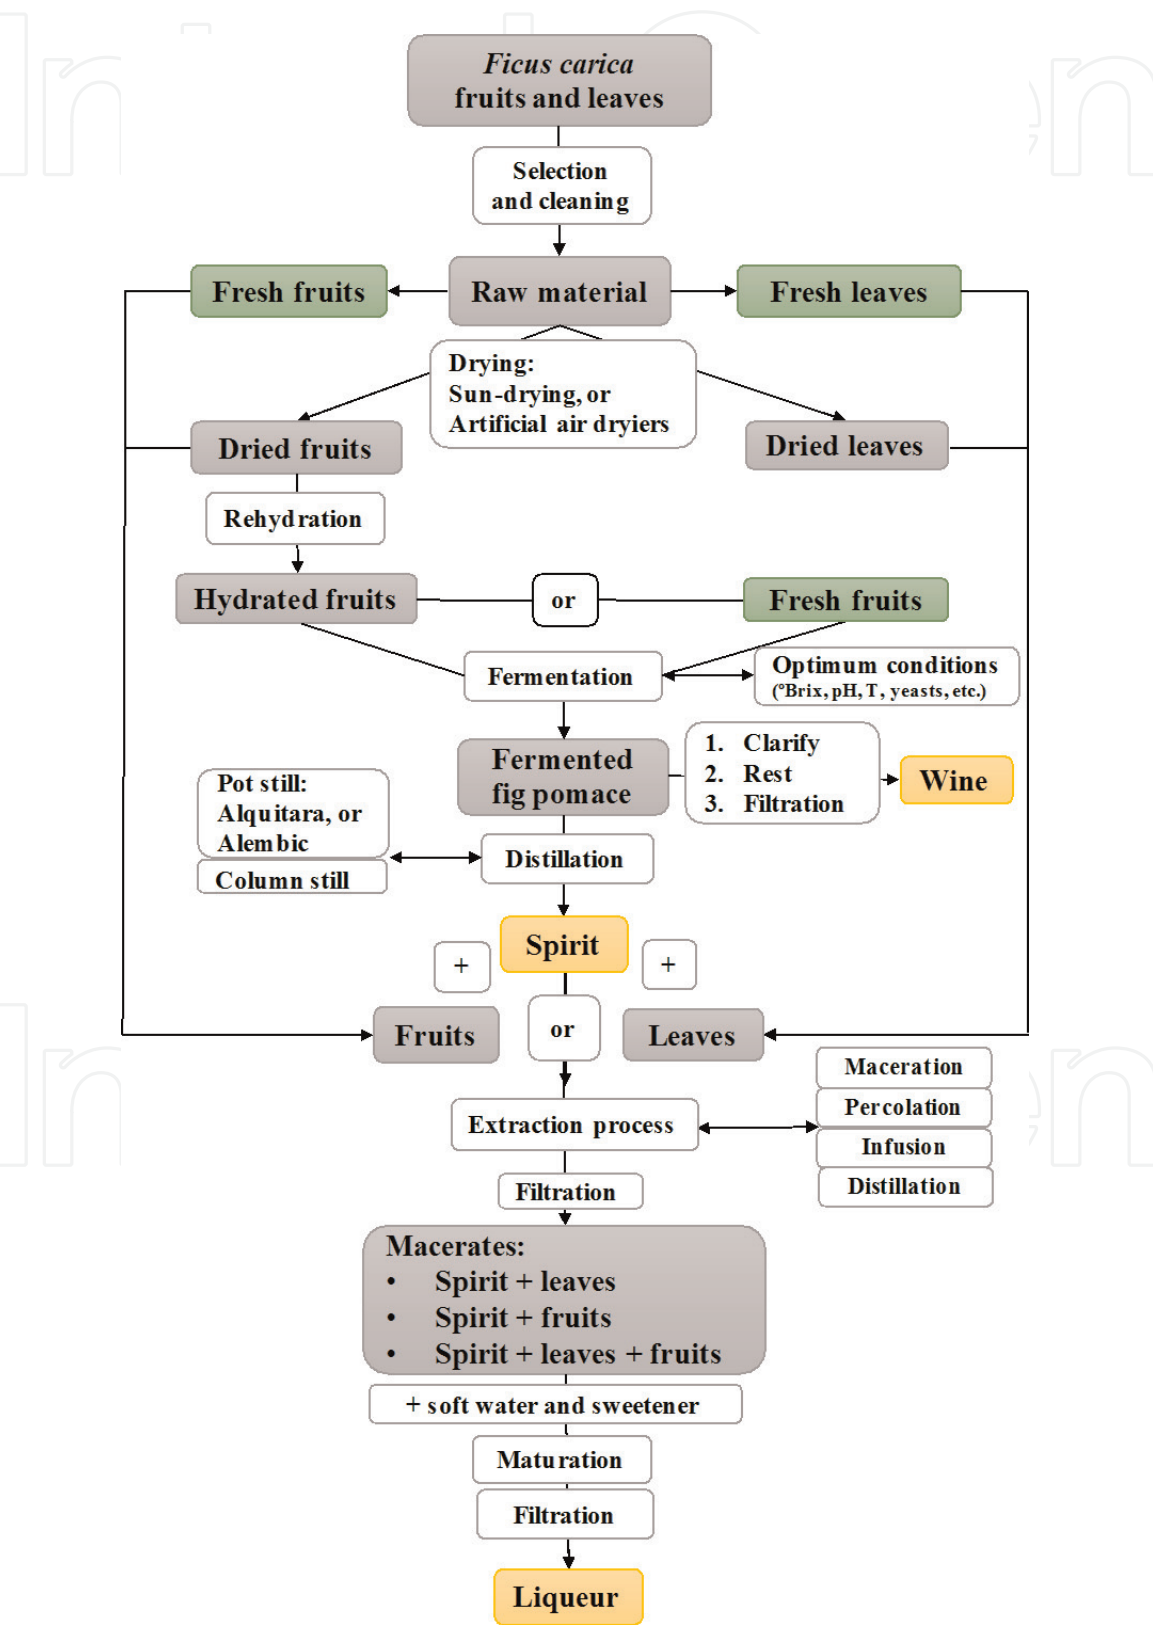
*Ficus carica* fruits and leaves

Selection and cleaning

Fresh fruits

Raw material

Fresh leaves

Drying: Sun-drying, or Artificial air dryiers

Dried fruits

Dried leaves

Rehydration

Hydrated fruits

or

Fresh fruits

Fermentation

Optimum conditions (°Brix, pH, T, yeasts, etc.)

Fermented fig pomace

1. Clarify
2. Rest
3. Filtration

Wine

Pot still: Alquitara, or Alembic

Column still

Distillation

Spirit

+

+

Fruits

or

Leaves

Maceration

Percolation

Infusion

Distillation

Extraction process

Filtration

Macerates:
• Spirit + leaves
• Spirit + fruits
• Spirit + leaves + fruits

+ soft water and sweetener

Maturation

Filtration

Liqueur